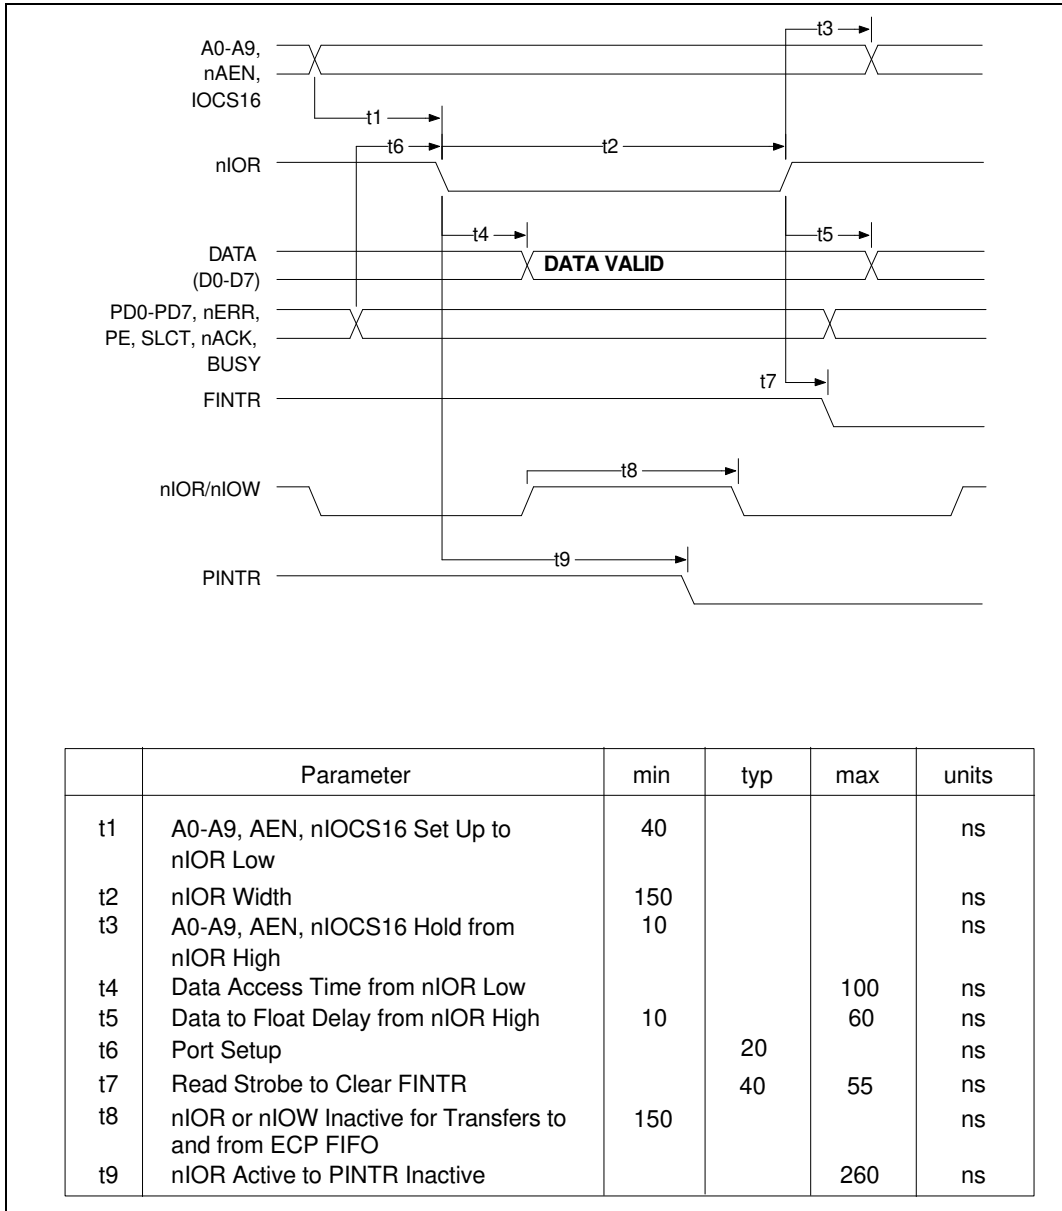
A0-A9, nAEN, IOCS16

t3

t1

t6

t2

nIOR

t4

t5

DATA (D0-D7)

DATA VALID

PD0-PD7, nERR, PE, SLCT, nACK, BUSY

t7

FINTR

t8

nIOR/nIOW

t9

PINTR

| | Parameter | min | typ | max | units |
|---|---|---|---|---|---|
| t1 | A0-A9, AEN, nIOCS16 Set Up to nIOR Low | 40 | | | ns |
| t2 | nIOR Width | 150 | | | ns |
| t3 | A0-A9, AEN, nIOCS16 Hold from nIOR High | 10 | | | ns |
| t4 | Data Access Time from nIOR Low | | | 100 | ns |
| t5 | Data to Float Delay from nIOR High | 10 | | 60 | ns |
| t6 | Port Setup | | 20 | | ns |
| t7 | Read Strobe to Clear FINTR | | 40 | 55 | ns |
| t8 | nIOR or nIOW Inactive for Transfers to and from ECP FIFO | 150 | | | ns |
| t9 | nIOR Active to PINTR Inactive | | | 260 | ns |